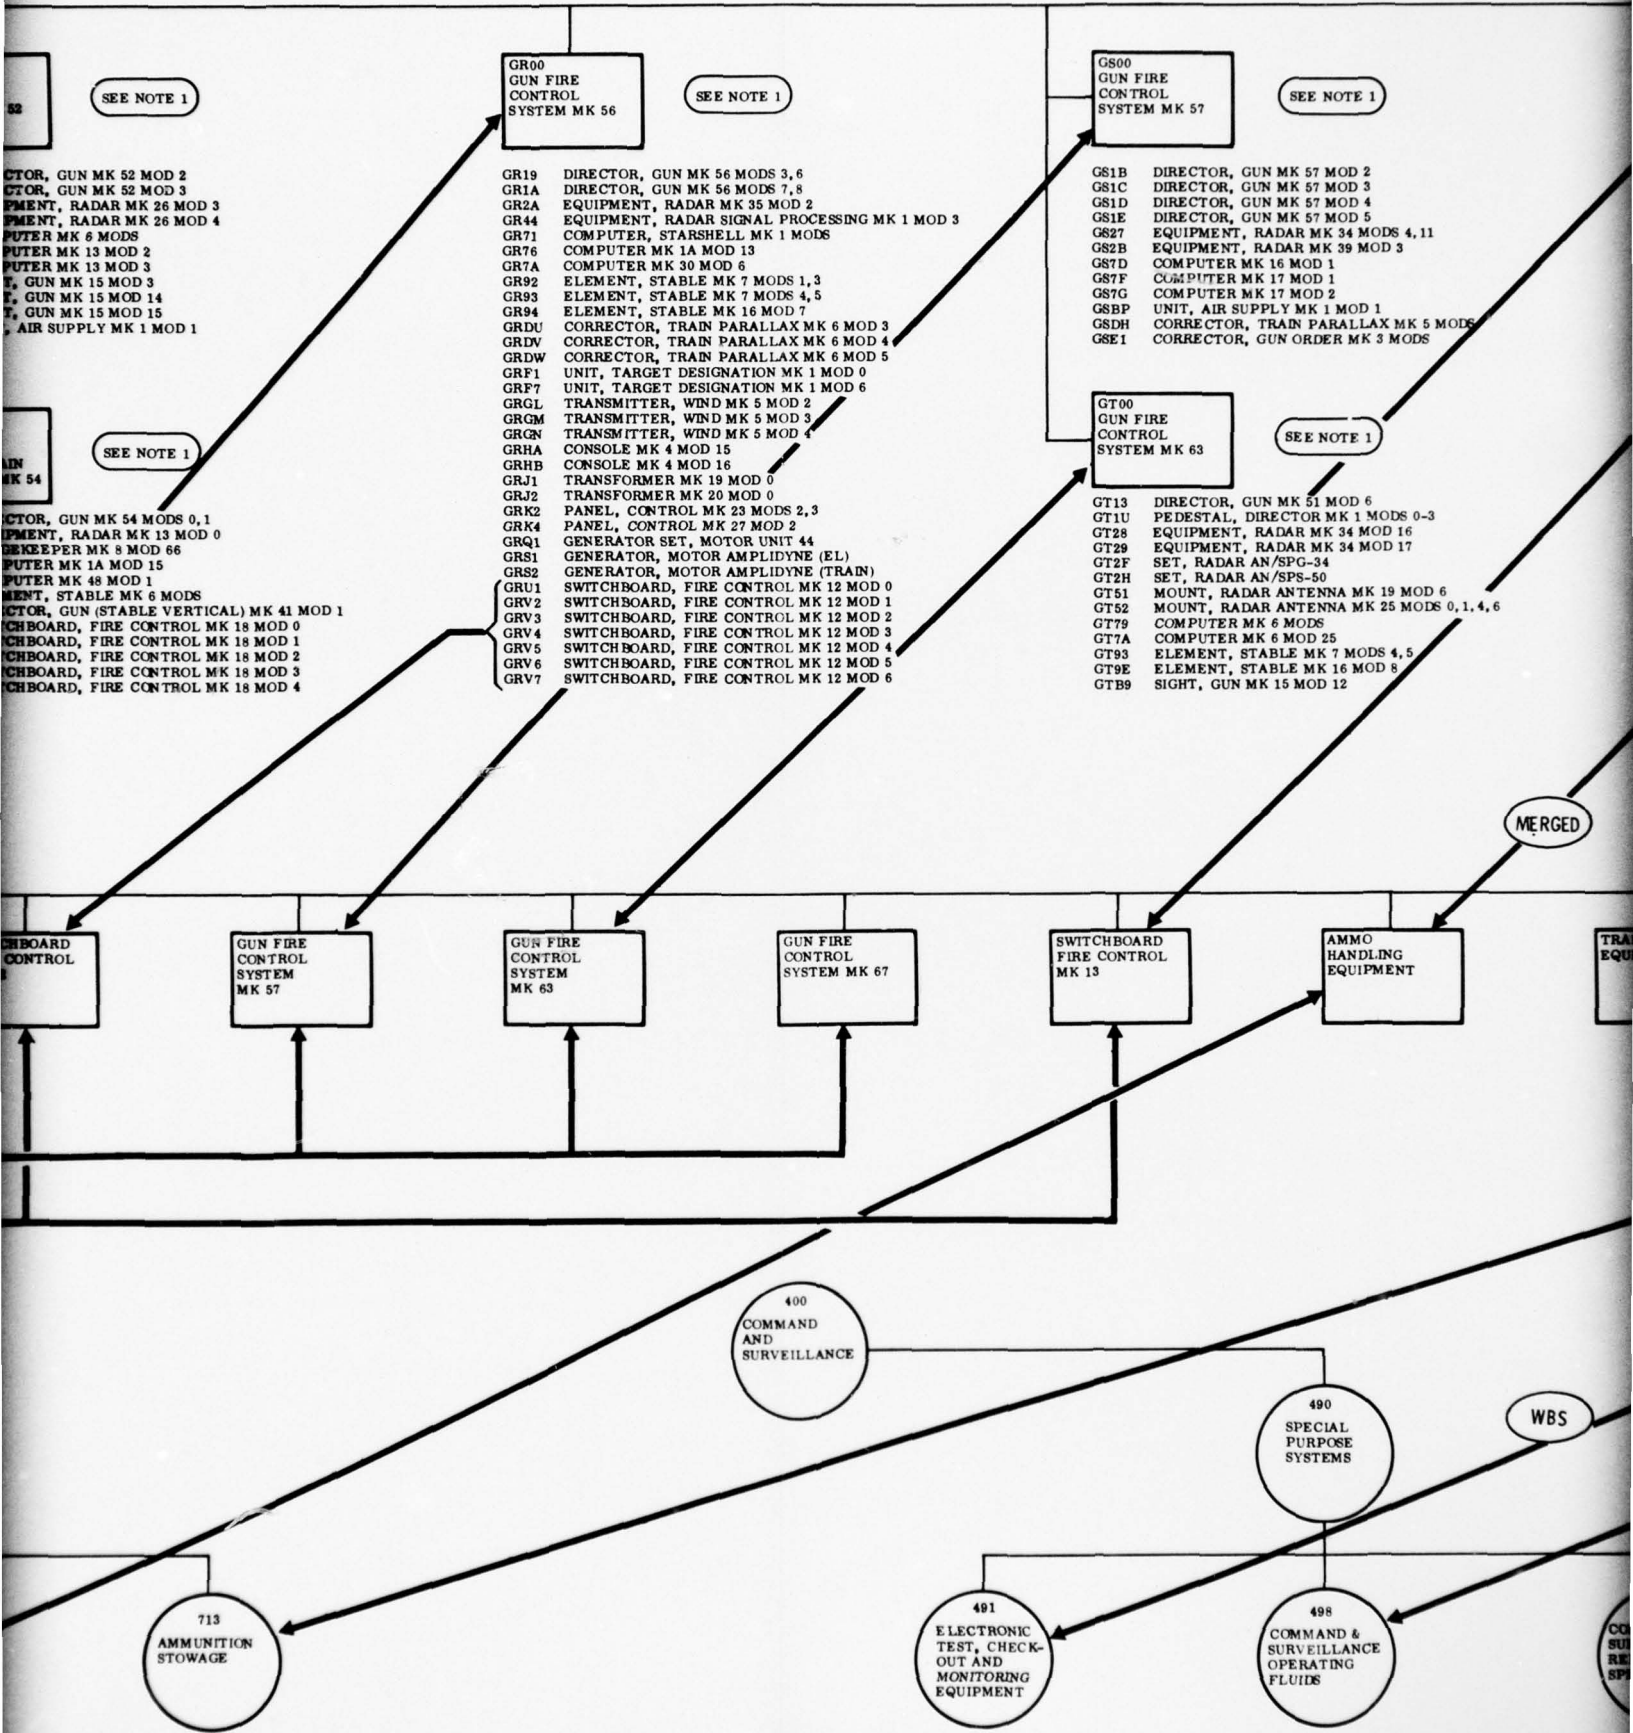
52

SEE NOTE 1

CTOR, GUN MK 52 MOD 2
CTOR, GUN MK 52 MOD 3
PMENT, RADAR MK 26 MOD 3
PMENT, RADAR MK 26 MOD 4
PUTER MK 6 MODS
PUTER MK 13 MOD 2
PUTER MK 13 MOD 3
T, GUN MK 15 MOD 3
T, GUN MK 15 MOD 14
T, GUN MK 15 MOD 15
, AIR SUPPLY MK 1 MOD 1

AIN
MK 54

SEE NOTE 1

CTOR, GUN MK 54 MODS 0, 1
IPMENT, RADAR MK 13 MOD 0
GEKEEPER MK 8 MOD 66
PUTER MK 1A MOD 15
PUTER MK 48 MOD 1
MENT, STABLE MK 6 MODS
CTOR, GUN (STABLE VERTICAL) MK 41 MOD 1
CHBOARD, FIRE CONTROL MK 18 MOD 0
CHBOARD, FIRE CONTROL MK 18 MOD 1
CHBOARD, FIRE CONTROL MK 18 MOD 2
CHBOARD, FIRE CONTROL MK 18 MOD 3
CHBOARD, FIRE CONTROL MK 18 MOD 4

GR00
GUN FIRE
CONTROL
SYSTEM MK 56

SEE NOTE 1

GR19 DIRECTOR, GUN MK 56 MODS 3, 6
GR1A DIRECTOR, GUN MK 56 MODS 7, 8
GR2A EQUIPMENT, RADAR MK 35 MOD 2
GR44 EQUIPMENT, RADAR SIGNAL PROCESSING MK 1 MOD 3
GR71 COMPUTER, STARSHELL MK 1 MODS
GR76 COMPUTER MK 1A MOD 13
GR7A COMPUTER MK 30 MOD 6
GR92 ELEMENT, STABLE MK 7 MODS 1, 3
GR93 ELEMENT, STABLE MK 7 MODS 4, 5
GR94 ELEMENT, STABLE MK 16 MOD 7
GRDU CORRECTOR, TRAIN PARALLAX MK 6 MOD 3
GRDV CORRECTOR, TRAIN PARALLAX MK 6 MOD 4
GRDW CORRECTOR, TRAIN PARALLAX MK 6 MOD 5
GRF1 UNIT, TARGET DESIGNATION MK 1 MOD 0
GRF7 UNIT, TARGET DESIGNATION MK 1 MOD 6
GRGL TRANSMITTER, WIND MK 5 MOD 2
GRGM TRANSMITTER, WIND MK 5 MOD 3
GRGN TRANSMITTER, WIND MK 5 MOD 4
GRHA CONSOLE MK 4 MOD 15
GRHB CONSOLE MK 4 MOD 16
GRJ1 TRANSFORMER MK 19 MOD 0
GRJ2 TRANSFORMER MK 20 MOD 0
GRK2 PANEL, CONTROL MK 23 MODS 2, 3
GRK4 PANEL, CONTROL MK 27 MOD 2
GRQ1 GENERATOR SET, MOTOR UNIT 44
GRS1 GENERATOR, MOTOR AMPLIDYNE (EL)
GRS2 GENERATOR, MOTOR AMPLIDYNE (TRAIN)
GRU1 SWITCHBOARD, FIRE CONTROL MK 12 MOD 0
GRV2 SWITCHBOARD, FIRE CONTROL MK 12 MOD 1
GRV3 SWITCHBOARD, FIRE CONTROL MK 12 MOD 2
GRV4 SWITCHBOARD, FIRE CONTROL MK 12 MOD 3
GRV5 SWITCHBOARD, FIRE CONTROL MK 12 MOD 4
GRV6 SWITCHBOARD, FIRE CONTROL MK 12 MOD 5
GRV7 SWITCHBOARD, FIRE CONTROL MK 12 MOD 6

GS00
GUN FIRE
CONTROL
SYSTEM MK 57

SEE NOTE 1

GS1B DIRECTOR, GUN MK 57 MOD 2
GS1C DIRECTOR, GUN MK 57 MOD 3
GS1D DIRECTOR, GUN MK 57 MOD 4
GS1E DIRECTOR, GUN MK 57 MOD 5
GS27 EQUIPMENT, RADAR MK 34 MODS 4, 11
GS2B EQUIPMENT, RADAR MK 39 MOD 3
GS7D COMPUTER MK 16 MOD 1
GS7F COMPUTER MK 17 MOD 1
GS7G COMPUTER MK 17 MOD 2
GSBP UNIT, AIR SUPPLY MK 1 MOD 1
GSDH CORRECTOR, TRAIN PARALLAX MK 5 MODS
GSE1 CORRECTOR, GUN ORDER MK 3 MODS

GT00
GUN FIRE
CONTROL
SYSTEM MK 63

SEE NOTE 1

GT13 DIRECTOR, GUN MK 51 MOD 6
GT1U PEDESTAL, DIRECTOR MK 1 MODS 0-3
GT28 EQUIPMENT, RADAR MK 34 MOD 16
GT29 EQUIPMENT, RADAR MK 34 MOD 17
GT2F SET, RADAR AN/SPG-34
GT2H SET, RADAR AN/SPS-50
GT51 MOUNT, RADAR ANTENNA MK 19 MOD 6
GT52 MOUNT, RADAR ANTENNA MK 25 MODS 0, 1, 4, 6
GT79 COMPUTER MK 6 MODS
GT7A COMPUTER MK 6 MOD 25
GT93 ELEMENT, STABLE MK 7 MODS 4, 5
GT9E ELEMENT, STABLE MK 16 MOD 8
GTB9 SIGHT, GUN MK 15 MOD 12

MERGED

CHBOARD
CONTROL

GUN FIRE
CONTROL
SYSTEM
MK 57

GUN FIRE
CONTROL
SYSTEM
MK 63

GUN FIRE
CONTROL
SYSTEM MK 67

SWITCHBOARD
FIRE CONTROL
MK 13

AMMO
HANDLING
EQUIPMENT

TRA
EQU

400
COMMAND
AND
SURVEILLANCE

490
SPECIAL
PURPOSE
SYSTEMS

WBS

713
AMMUNITION
STOWAGE

491
ELECTRONIC
TEST, CHECK-OUT AND
MONITORING
EQUIPMENT

498
COMMAND &
SURVEILLANCE
OPERATING
FLUIDS

CO
SU
RE
SP